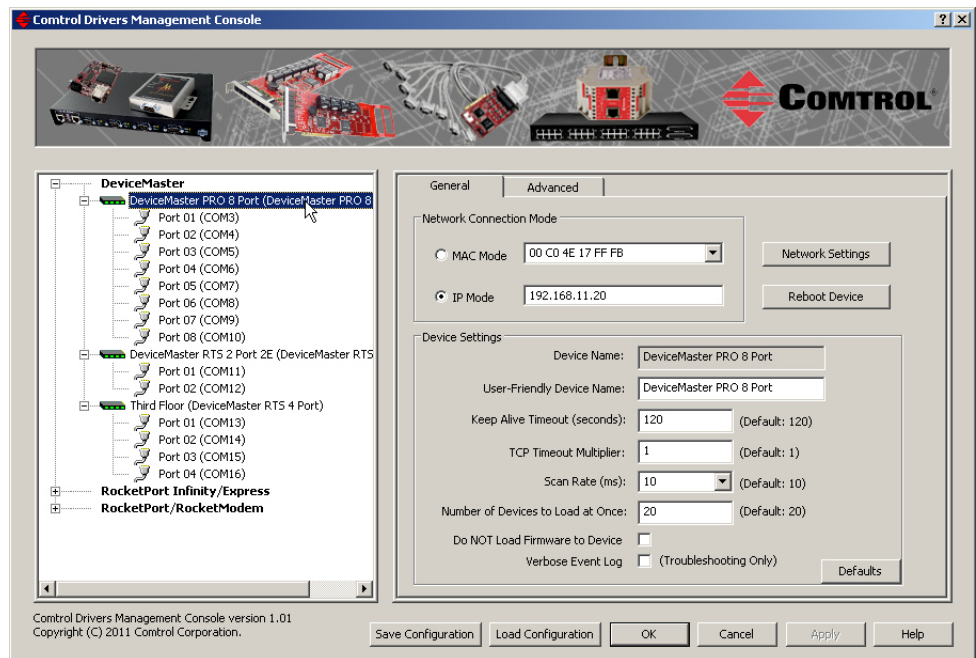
Comtrol Drivers Management Console

? X

COMTROL®

DeviceMaster
DeviceMaster PRO 8 Port (DeviceMaster PRO 8
Port 01 (COM3)
Port 02 (COM4)
Port 03 (COM5)
Port 04 (COM6)
Port 05 (COM7)
Port 06 (COM8)
Port 07 (COM9)
Port 08 (COM10)
DeviceMaster RTS 2 Port 2E (DeviceMaster RTS
Port 01 (COM11)
Port 02 (COM12)
Third Floor (DeviceMaster RTS 4 Port)
Port 01 (COM13)
Port 02 (COM14)
Port 03 (COM15)
Port 04 (COM16)
RocketPort Infinity/Express
RocketPort/RocketModem

General
Advanced

Network Connection Mode
MAC Mode 00 C0 4E 17 FF FB
IP Mode 192.168.11.20

Network Settings
Reboot Device

Device Settings
Device Name: DeviceMaster PRO 8 Port
User-Friendly Device Name: DeviceMaster PRO 8 Port
Keep Alive Timeout (seconds): 120 (Default: 120)
TCP Timeout Multiplier: 1 (Default: 1)
Scan Rate (ms): 10 (Default: 10)
Number of Devices to Load at Once: 20 (Default: 20)
Do NOT Load Firmware to Device
Verbose Event Log (Troubleshooting Only)
Defaults

Comtrol Drivers Management Console version 1.01
Copyright (C) 2011 Comtrol Corporation.

Save Configuration
Load Configuration
OK
Cancel
Apply
Help